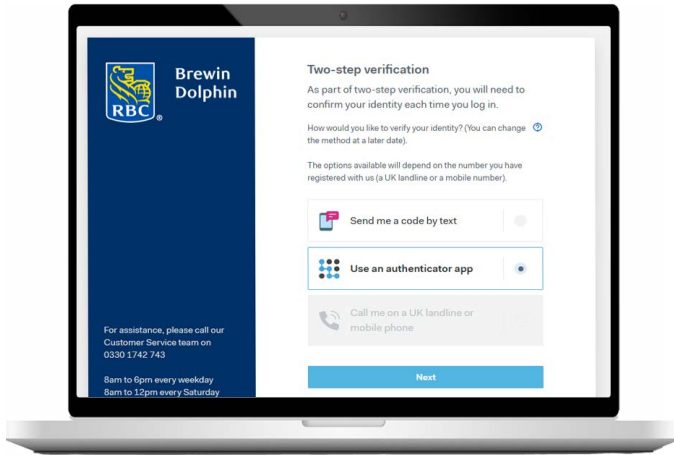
RBC

Brewin Dolphin

For assistance, please call our Customer Service team on 0330 1742 743

8am to 6pm every weekday
8am to 12pm every Saturday

Two-step verification

As part of two-step verification, you will need to confirm your identity each time you log in.

How would you like to verify your identity? (You can change the method at a later date).

The options available will depend on the number you have registered with us (a UK landline or a mobile number).

Send me a code by text

Use an authenticator app

Call me on a UK landline or mobile phone

Next